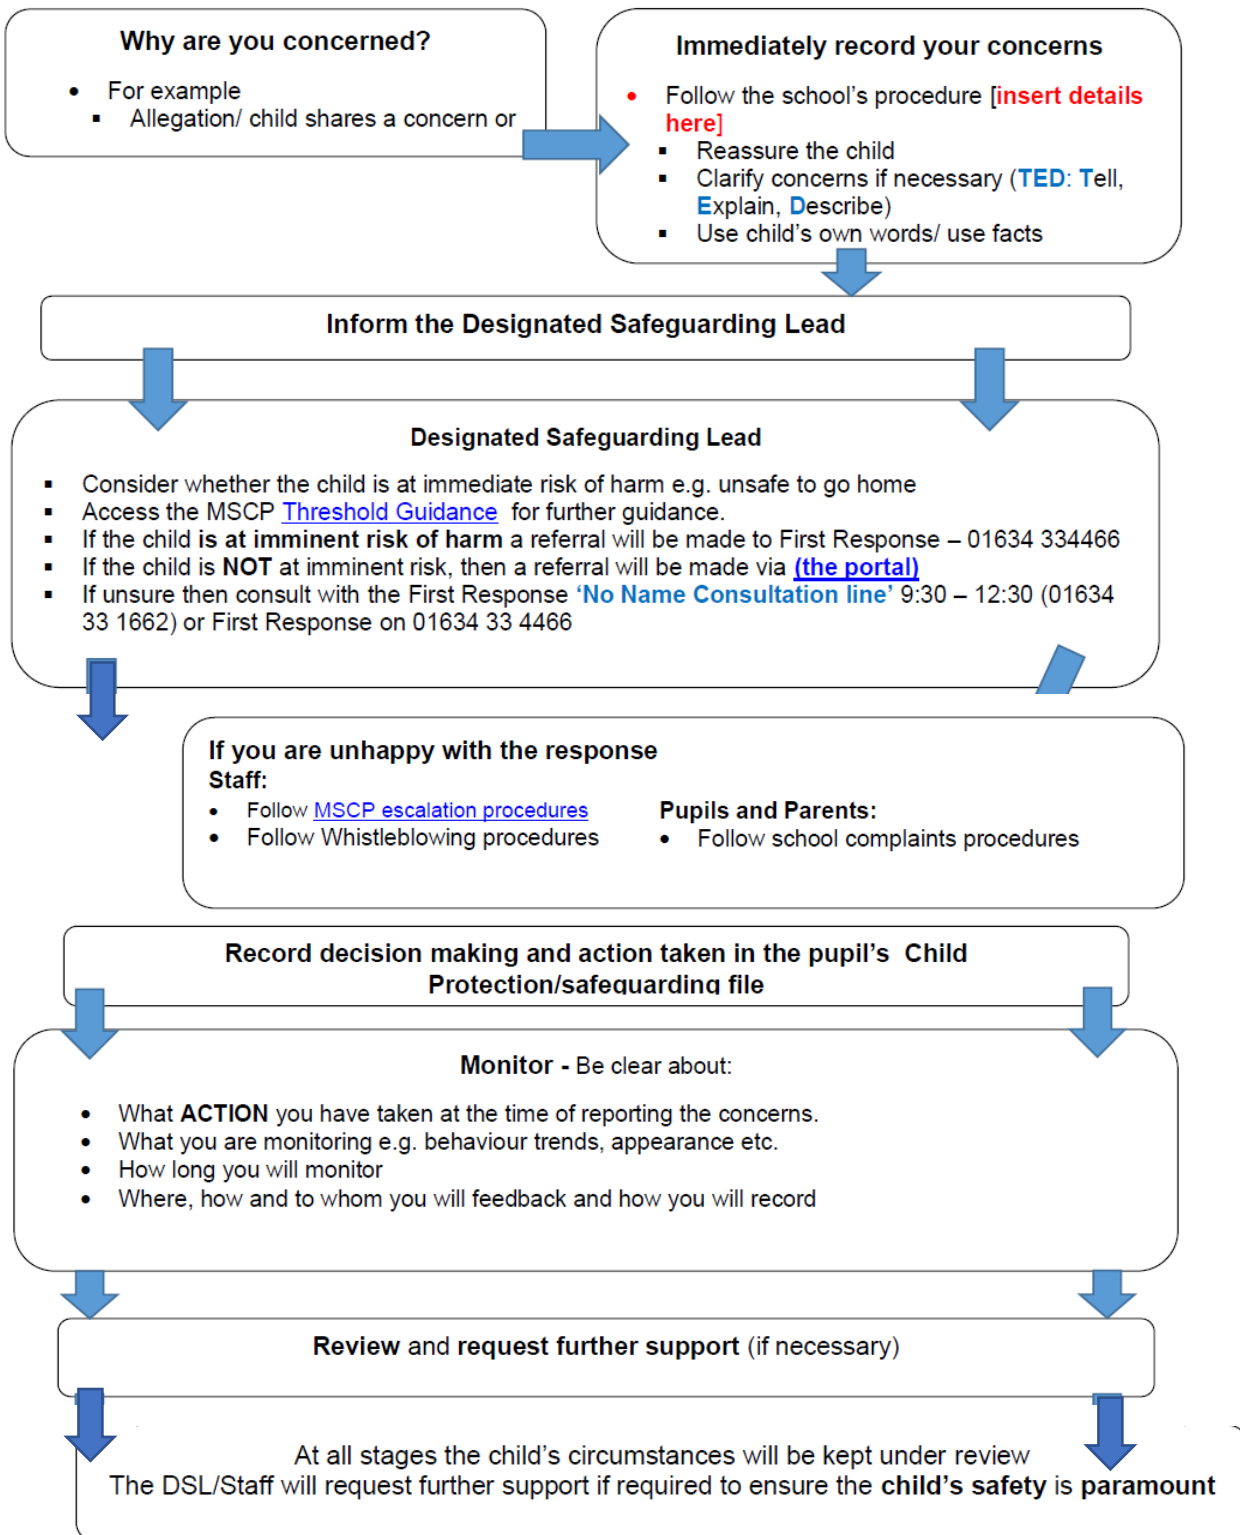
Why are you concerned?

- For example
  - Allegation/ child shares a concern or

Immediately record your concerns

- Follow the school's procedure [insert details here]
  - Reassure the child
  - Clarify concerns if necessary (TED: Tell, Explain, Describe)
  - Use child's own words/ use facts

Inform the Designated Safeguarding Lead

Designated Safeguarding Lead

- Consider whether the child is at immediate risk of harm e.g. unsafe to go home
- Access the MSCP Threshold Guidance for further guidance.
- If the child is at imminent risk of harm a referral will be made to First Response – 01634 334466
- If the child is NOT at imminent risk, then a referral will be made via (the portal)
- If unsure then consult with the First Response 'No Name Consultation line' 9:30 – 12:30 (01634 33 1662) or First Response on 01634 33 4466

If you are unhappy with the response
Staff:
- Follow MSCP escalation procedures
- Follow Whistleblowing procedures

Pupils and Parents:
- Follow school complaints procedures

Record decision making and action taken in the pupil's Child Protection/safeguarding file

Monitor - Be clear about:

- What ACTION you have taken at the time of reporting the concerns.
- What you are monitoring e.g. behaviour trends, appearance etc.
- How long you will monitor
- Where, how and to whom you will feedback and how you will record

Review and request further support (if necessary)

At all stages the child's circumstances will be kept under review
The DSL/Staff will request further support if required to ensure the child's safety is paramount